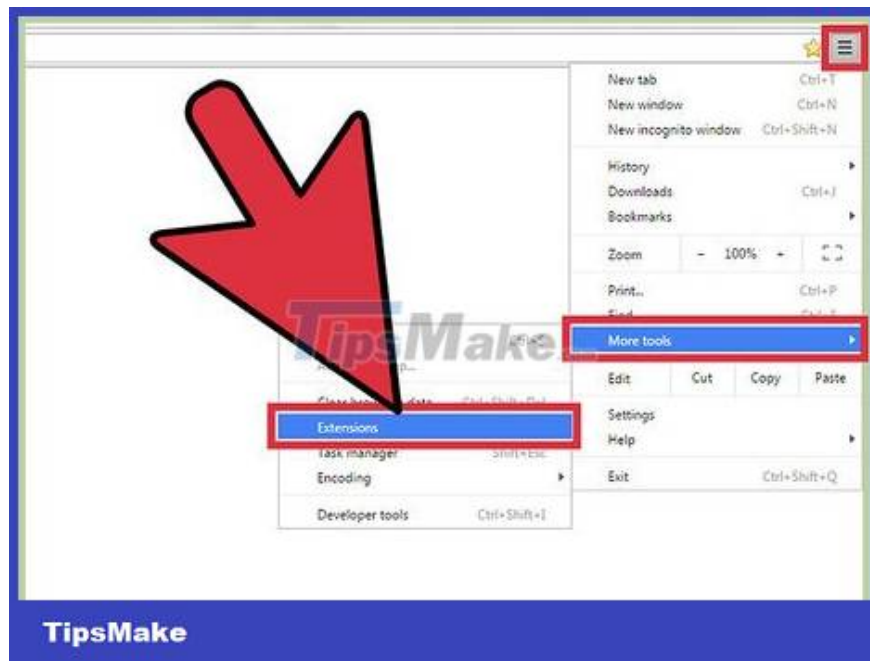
New tab Ctrl+T
New window Ctrl+N
New incognito window Ctrl+Shift+N

History
Downloads Ctrl+J
Bookmarks

Zoom - 100% +

Print... Ctrl+P
Find... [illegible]
More tools

Edit Cut Copy Paste

Settings
Help

Exit Ctrl+Shift+Q

TipsMake

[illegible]
Clear browsing data... Ctrl+Shift+Del
Extensions
Task manager Shift+Esc
Encoding

Developer tools Ctrl+Shift+I

TipsMake